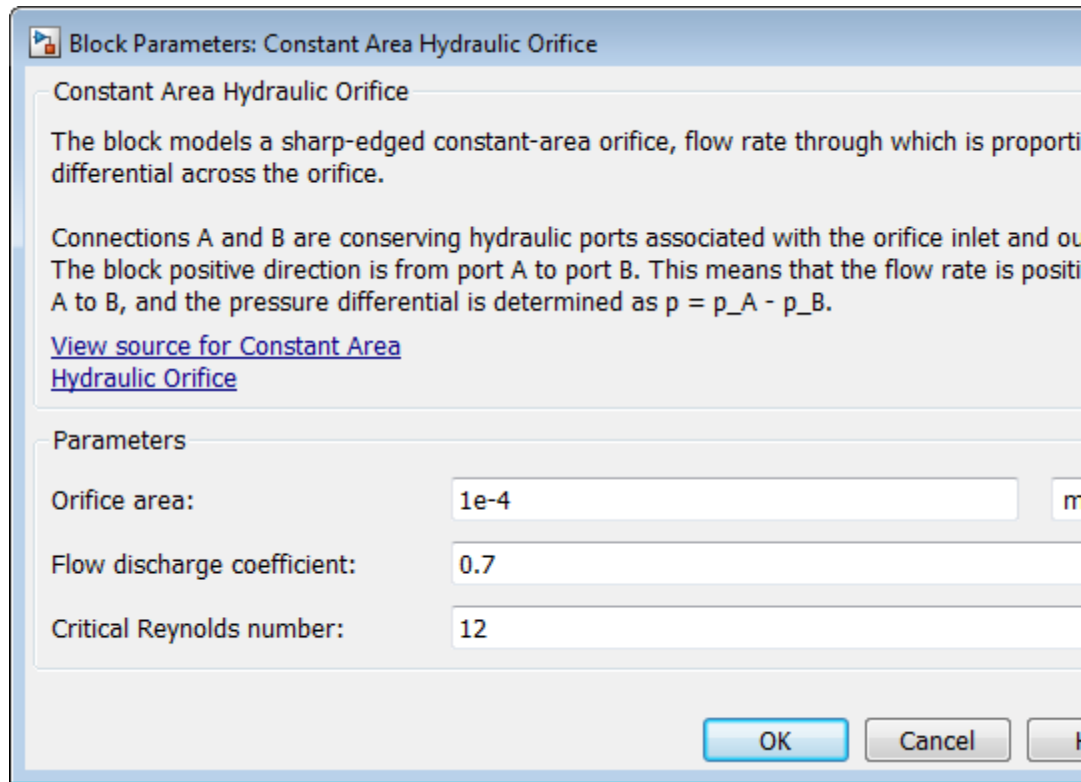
Block Parameters: Constant Area Hydraulic Orifice

Constant Area Hydraulic Orifice

The block models a sharp-edged constant-area orifice, flow rate through which is proporti differential across the orifice.

Connections A and B are conserving hydraulic ports associated with the orifice inlet and ou The block positive direction is from port A to port B. This means that the flow rate is positi A to B, and the pressure differential is determined as p = p_A - p_B.

View source for Constant Area Hydraulic Orifice

Parameters

Orifice area: 1e-4 m

Flow discharge coefficient: 0.7

Critical Reynolds number: 12

OK Cancel H